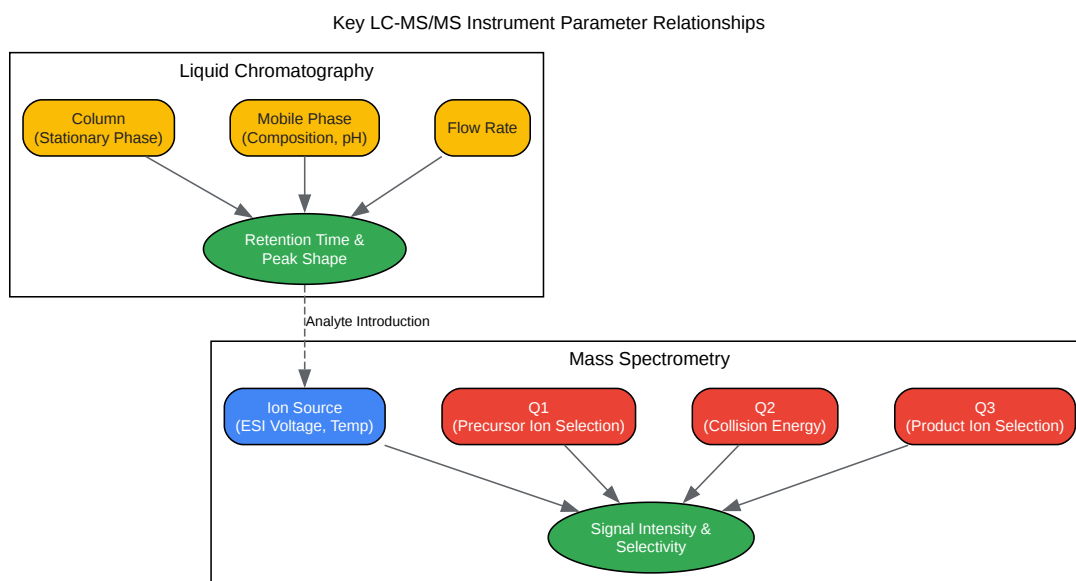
Key LC-MS/MS Instrument Parameter Relationships

Liquid Chromatography

Column
(Stationary Phase)

Mobile Phase
(Composition, pH)

Flow Rate

Retention Time &
Peak Shape

Analyte Introduction

Mass Spectrometry

Ion Source
(ESI Voltage, Temp)

Q1
(Precursor Ion Selection)

Q2
(Collision Energy)

Q3
(Product Ion Selection)

Signal Intensity &
Selectivity